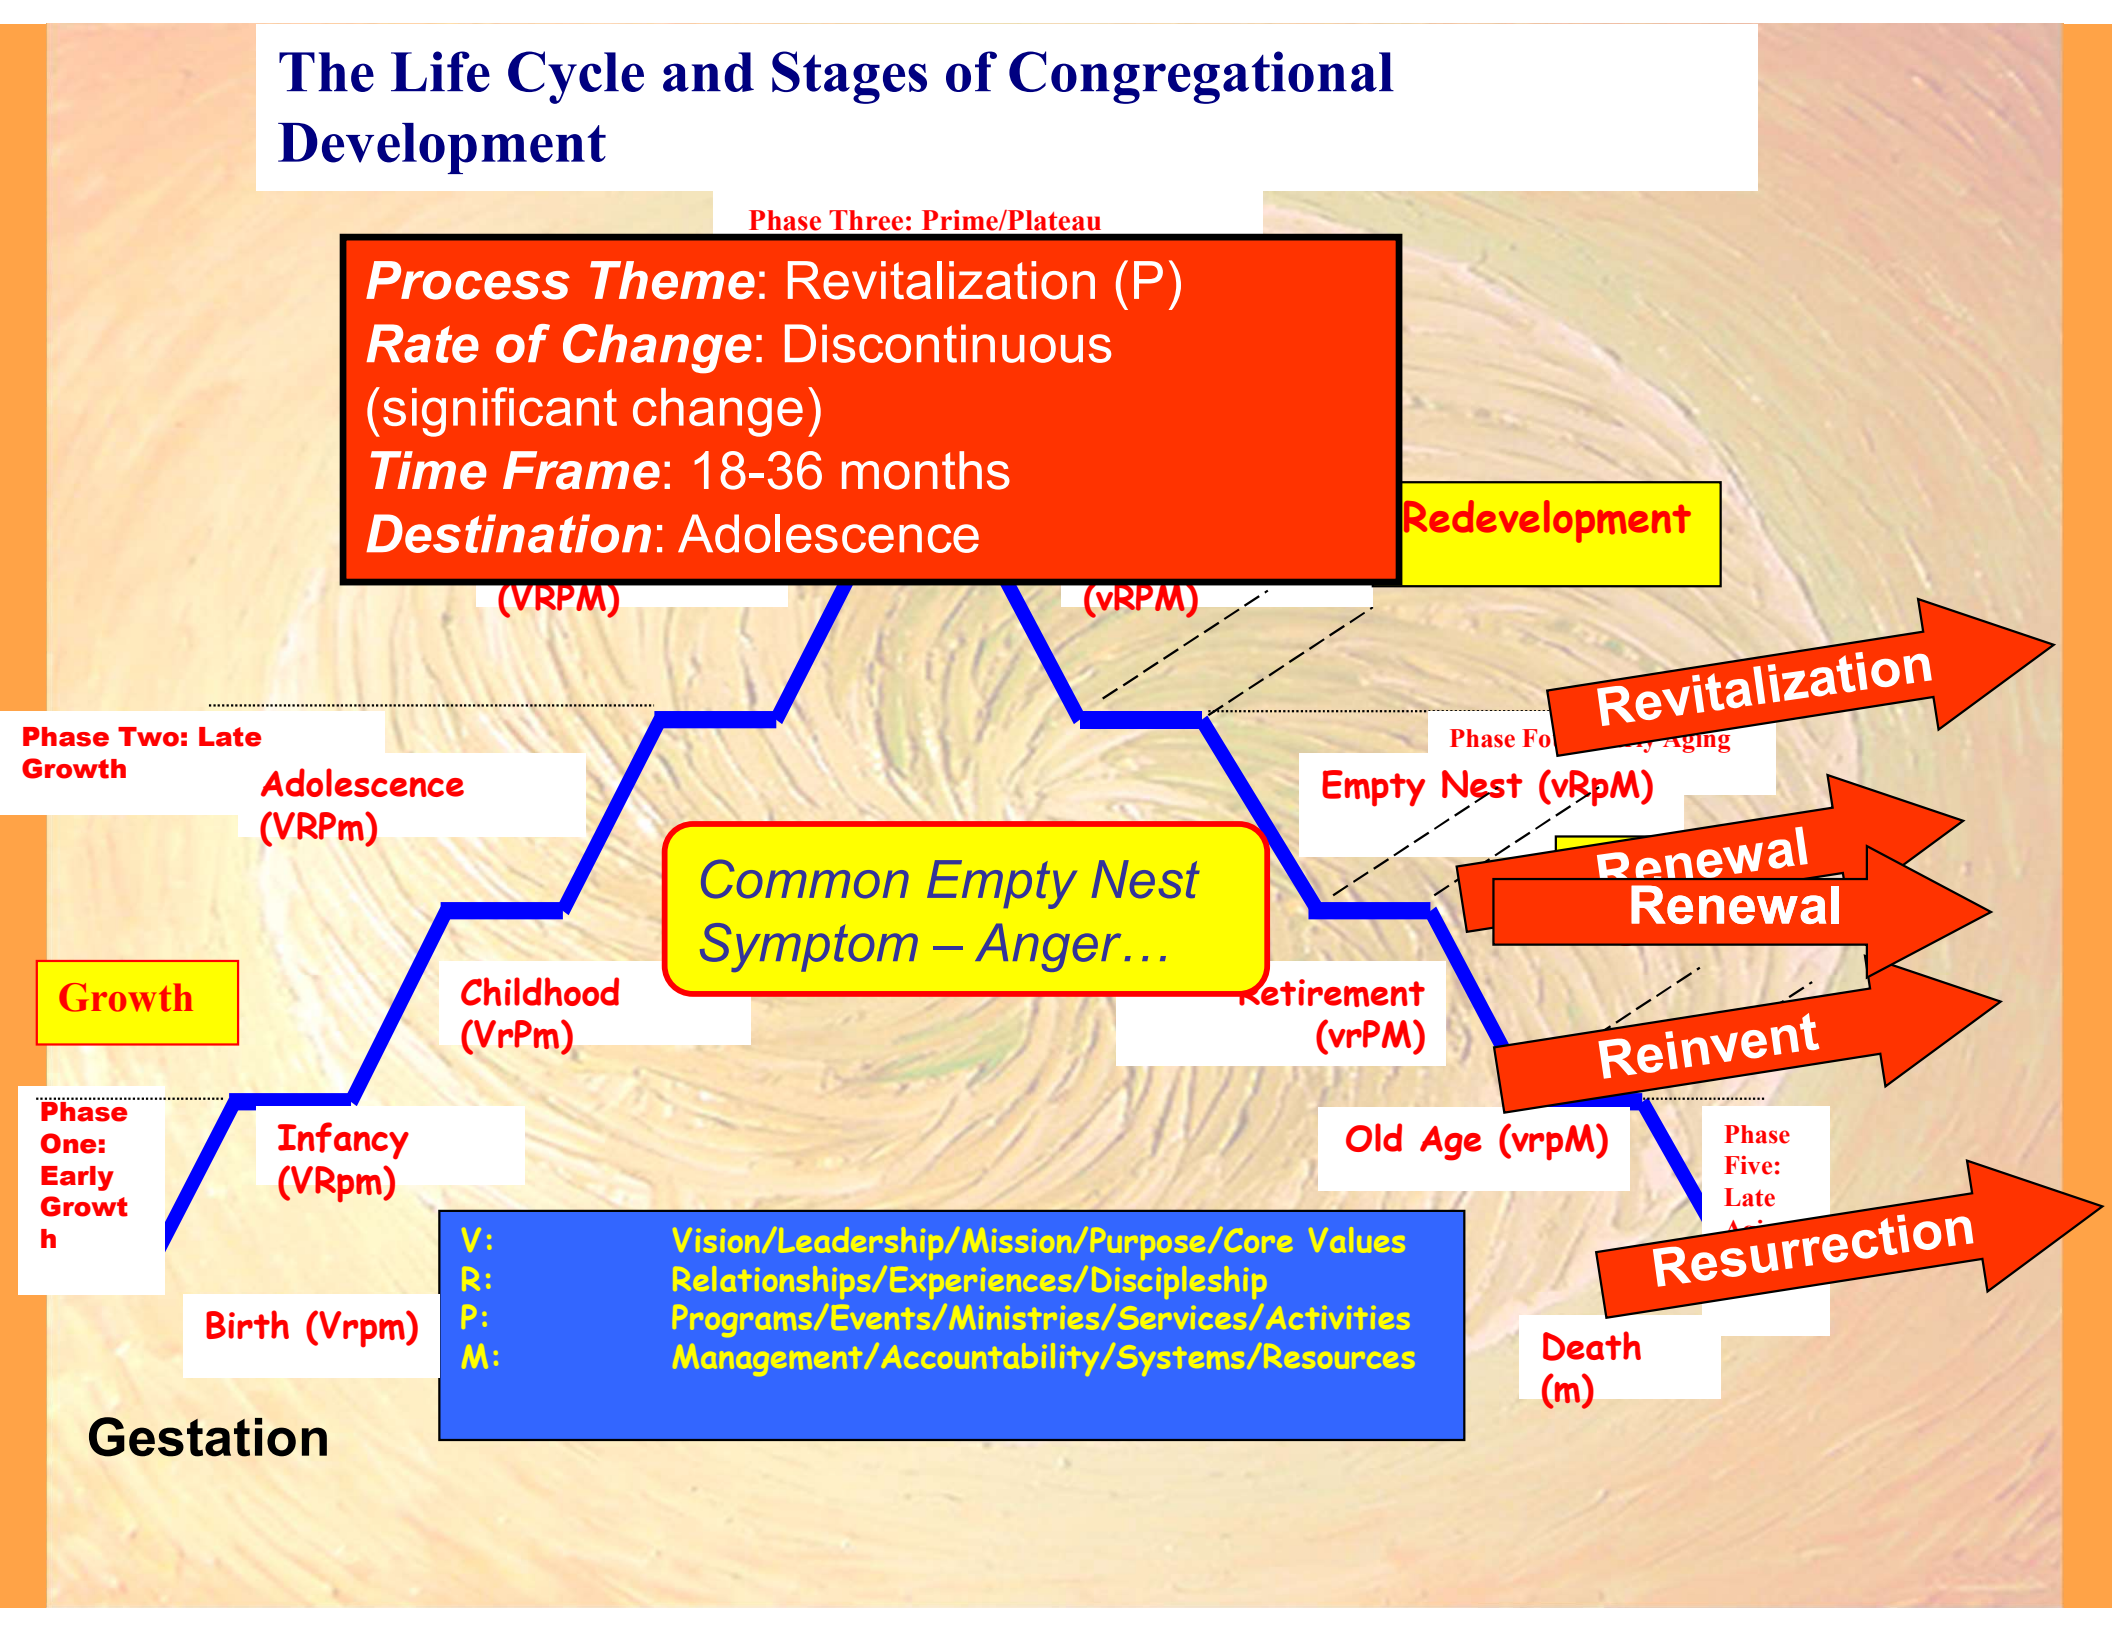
The Life Cycle and Stages of Congregational Development

Phase Three: Prime/Plateau

Process Theme: Revitalization (P)
Rate of Change: Discontinuous (significant change)
Time Frame: 18-36 months
Destination: Adolescence

Redevelopment

(VRPM)

(vRPM)

Revitalization

Phase Two: Late Growth

Adolescence (VRPm)

Phase Fo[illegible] Aging

Empty Nest (vRpM)

Common Empty Nest Symptom – Anger…

Renewal

Renewal

Growth

Childhood (VrPm)

Retirement (vrPM)

Reinvent

Phase One: Early Growth

Infancy (VRpm)

Old Age (vrpM)

Phase Five: Late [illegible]

Resurrection

| V: | Vision/Leadership/Mission/Purpose/Core Values |
|---|---|
| R: | Relationships/Experiences/Discipleship |
| P: | Programs/Events/Ministries/Services/Activities |
| M: | Management/Accountability/Systems/Resources |

Birth (Vrpm)

Death (m)

Gestation